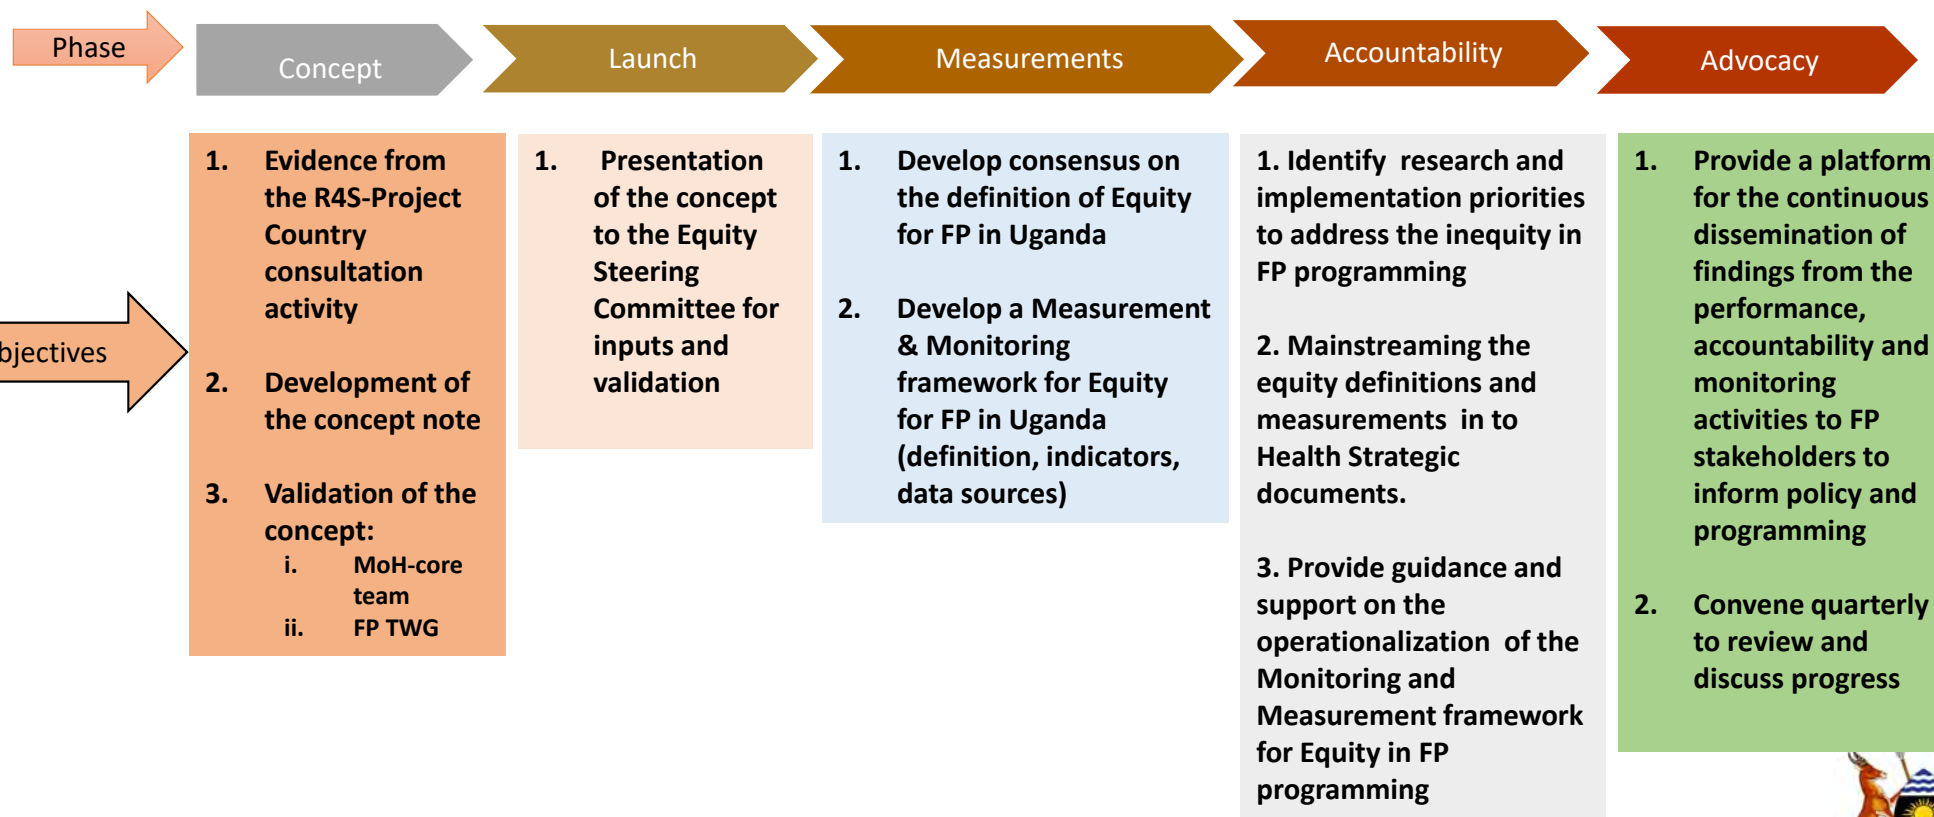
Phase

Concept

Launch

Measurements

Accountability

Advocacy

bjectives

1. Evidence from the R4S-Project Country consultation activity

2. Development of the concept note

3. Validation of the concept:
i. MoH-core team
ii. FP TWG

1. Presentation of the concept to the Equity Steering Committee for inputs and validation

1. Develop consensus on the definition of Equity for FP in Uganda

2. Develop a Measurement & Monitoring framework for Equity for FP in Uganda (definition, indicators, data sources)

1. Identify research and implementation priorities to address the inequity in FP programming

2. Mainstreaming the equity definitions and measurements in to Health Strategic documents.

3. Provide guidance and support on the operationalization of the Monitoring and Measurement framework for Equity in FP programming

1. Provide a platform for the continuous dissemination of findings from the performance, accountability and monitoring activities to FP stakeholders to inform policy and programming

2. Convene quarterly to review and discuss progress